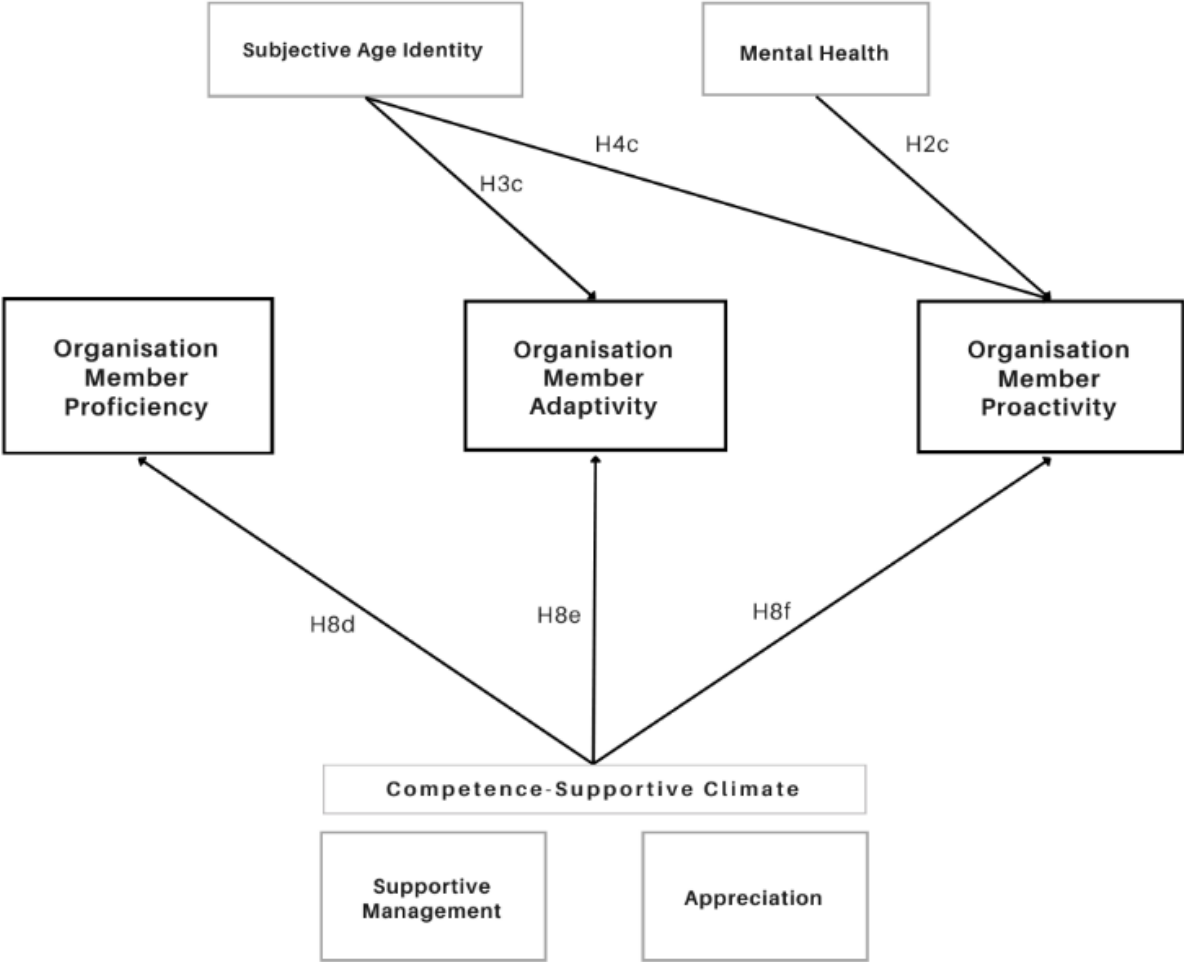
Subjective Age Identity

Mental Health

H4c

H3c

H2c

Organisation Member Proficiency

Organisation Member Adaptivity

Organisation Member Proactivity

H8d

H8e

H8f

Competence-Supportive Climate

Supportive Management

Appreciation